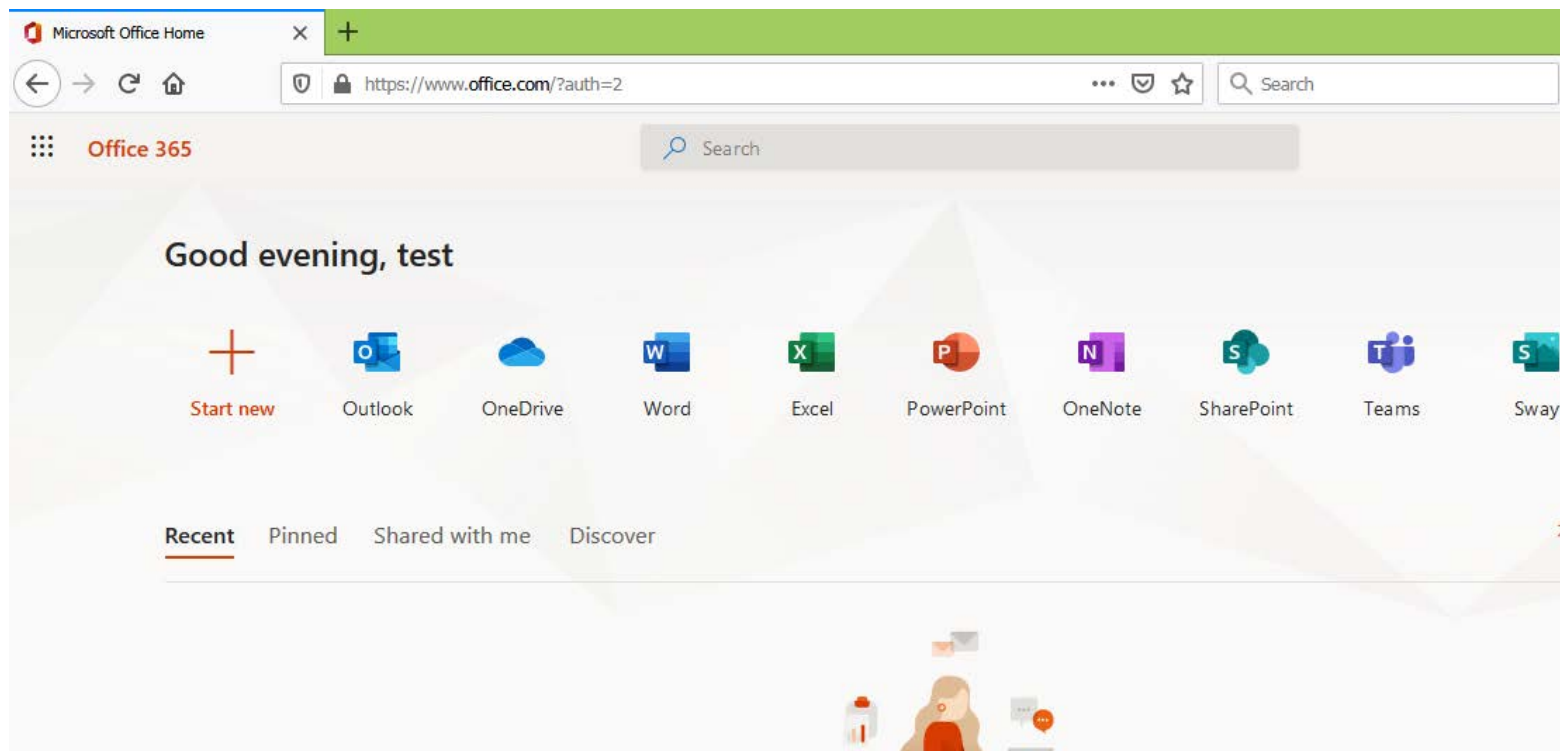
Microsoft Office Home

https://www.office.com/?auth=2

Search

Office 365

Search

Good evening, test

Start new

Outlook

OneDrive

Word

Excel

PowerPoint

OneNote

SharePoint

Teams

Sway

Recent Pinned Shared with me Discover